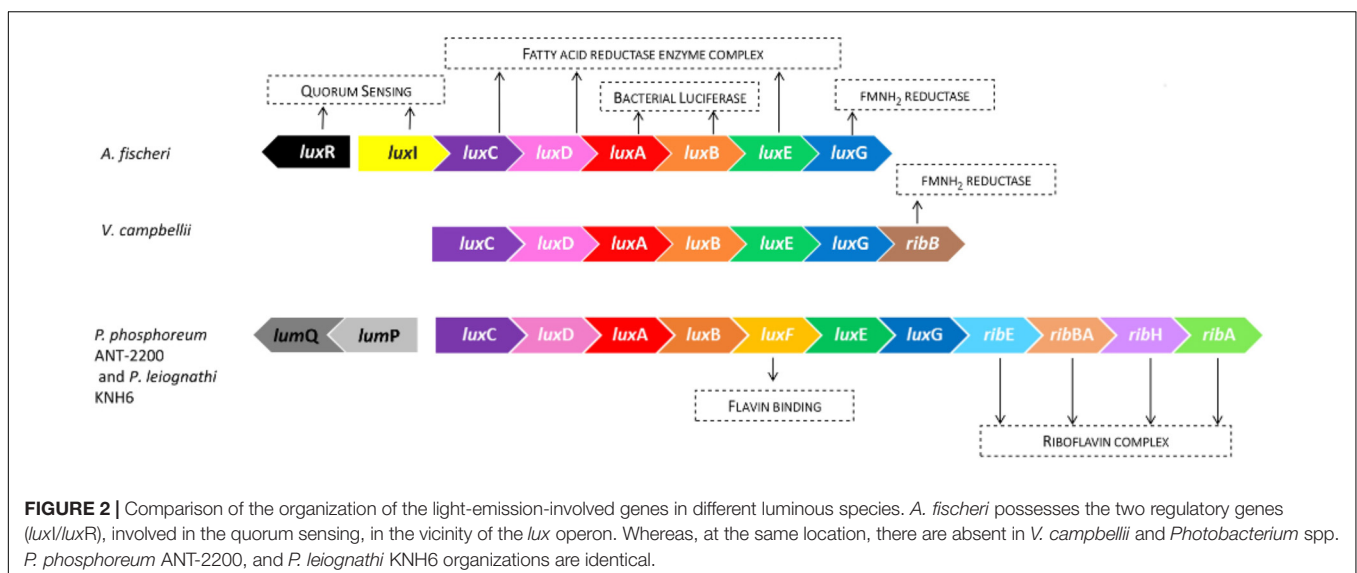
FATTY ACID REDUCTASE ENZYME COMPLEX

QUORUM SENSING

BACTERIAL LUCIFERASE

FMNH$_2$ REDUCTASE

A. fischeri

luxR luxI luxC luxD luxA luxB luxE luxG

FMNH$_2$ REDUCTASE

V. campbellii

luxC luxD luxA luxB luxE luxG ribB

P. phosphoreum ANT-2200 and P. leiognathi KNH6

lumQ lumP luxC luxD luxA luxB luxF luxE luxG ribE ribBA ribH ribA

FLAVIN BINDING

RIBOFLAVIN COMPLEX

**FIGURE 2 |** Comparison of the organization of the light-emission-involved genes in different luminous species. *A. fischeri* possesses the two regulatory genes (*lux*I/*lux*R), involved in the quorum sensing, in the vicinity of the *lux* operon. Whereas, at the same location, there are absent in *V. campbellii* and *Photobacterium* spp. *P. phosphoreum* ANT-2200, and *P. leiognathi* KNH6 organizations are identical.